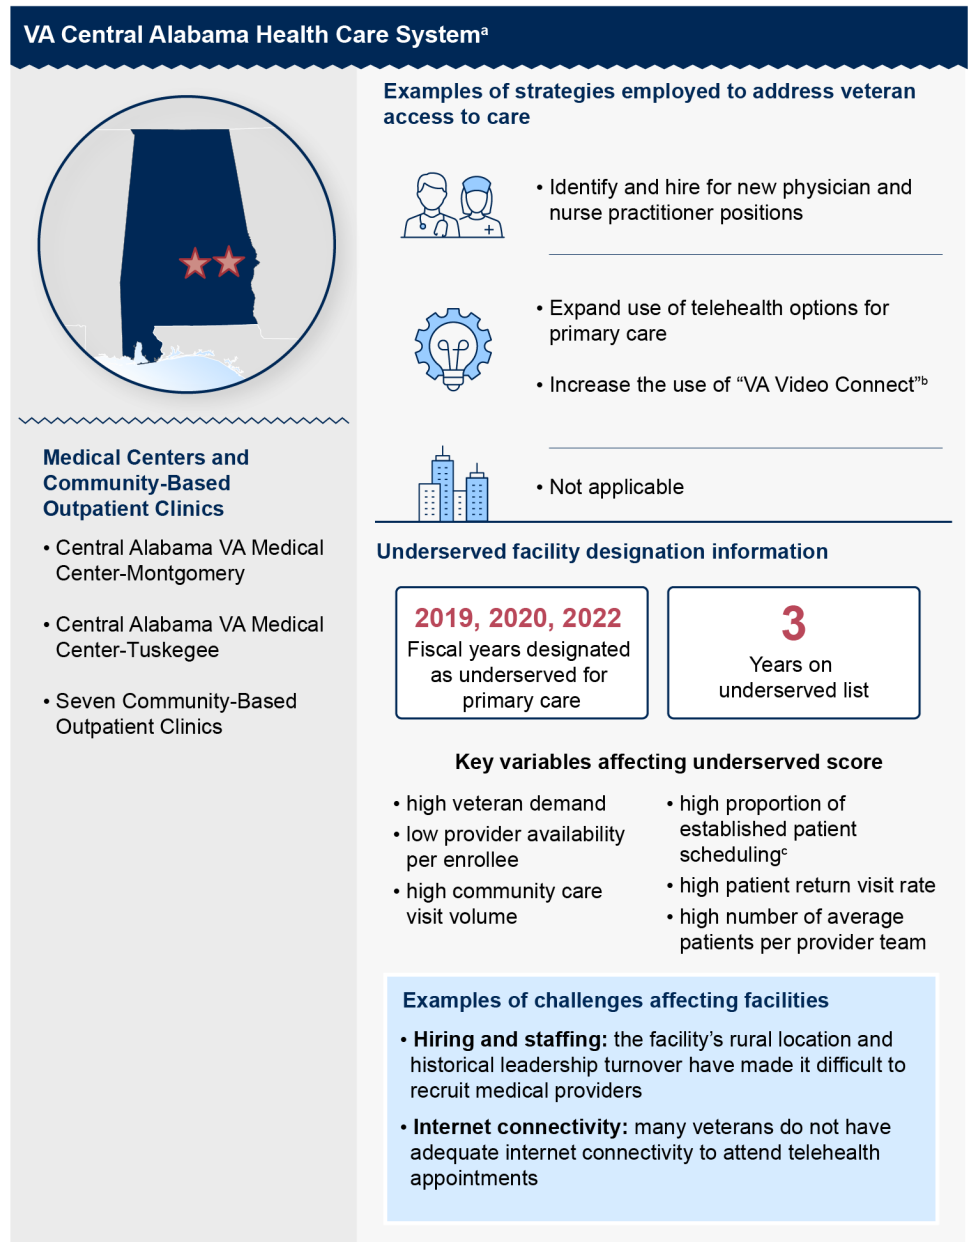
VA Central Alabama Health Care System$^a$

Medical Centers and Community-Based Outpatient Clinics

• Central Alabama VA Medical Center-Montgomery

• Central Alabama VA Medical Center-Tuskegee

• Seven Community-Based Outpatient Clinics

Examples of strategies employed to address veteran access to care

• Identify and hire for new physician and nurse practitioner positions

• Expand use of telehealth options for primary care

• Increase the use of "VA Video Connect"$^b$

• Not applicable

Underserved facility designation information

2019, 2020, 2022
Fiscal years designated as underserved for primary care

3
Years on underserved list

Key variables affecting underserved score

• high veteran demand
• low provider availability per enrollee
• high community care visit volume
• high proportion of established patient scheduling$^c$
• high patient return visit rate
• high number of average patients per provider team

Examples of challenges affecting facilities

• Hiring and staffing: the facility's rural location and historical leadership turnover have made it difficult to recruit medical providers

• Internet connectivity: many veterans do not have adequate internet connectivity to attend telehealth appointments